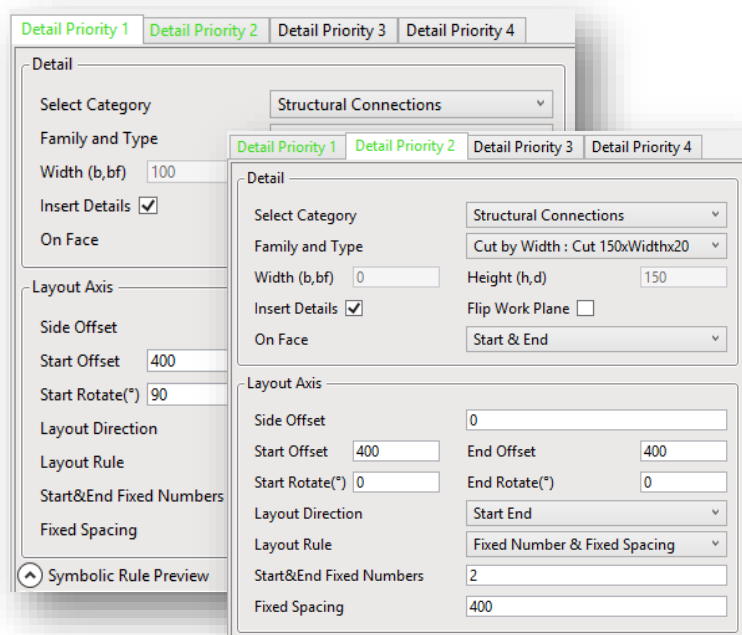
Detail Priority 1 | Detail Priority 2 | Detail Priority 3 | Detail Priority 4

Detail
Select Category: Structural Connections
Family and Type
Width (b,bf): 100
Insert Details ☑
On Face

Layout Axis
Side Offset
Start Offset: 400
Start Rotate(°): 90
Layout Direction
Layout Rule
Start&End Fixed Numbers
Fixed Spacing

Symbolic Rule Preview

Detail Priority 1 | Detail Priority 2 | Detail Priority 3 | Detail Priority 4

Detail
Select Category: Structural Connections
Family and Type: Cut by Width : Cut 150xWidthx20
Width (b,bf): 0
Height (h,d): 150
Insert Details ☑
Flip Work Plane ☐
On Face: Start & End

Layout Axis
Side Offset: 0
Start Offset: 400
End Offset: 400
Start Rotate(°): 0
End Rotate(°): 0
Layout Direction: Start End
Layout Rule: Fixed Number & Fixed Spacing
Start&End Fixed Numbers: 2
Fixed Spacing: 400